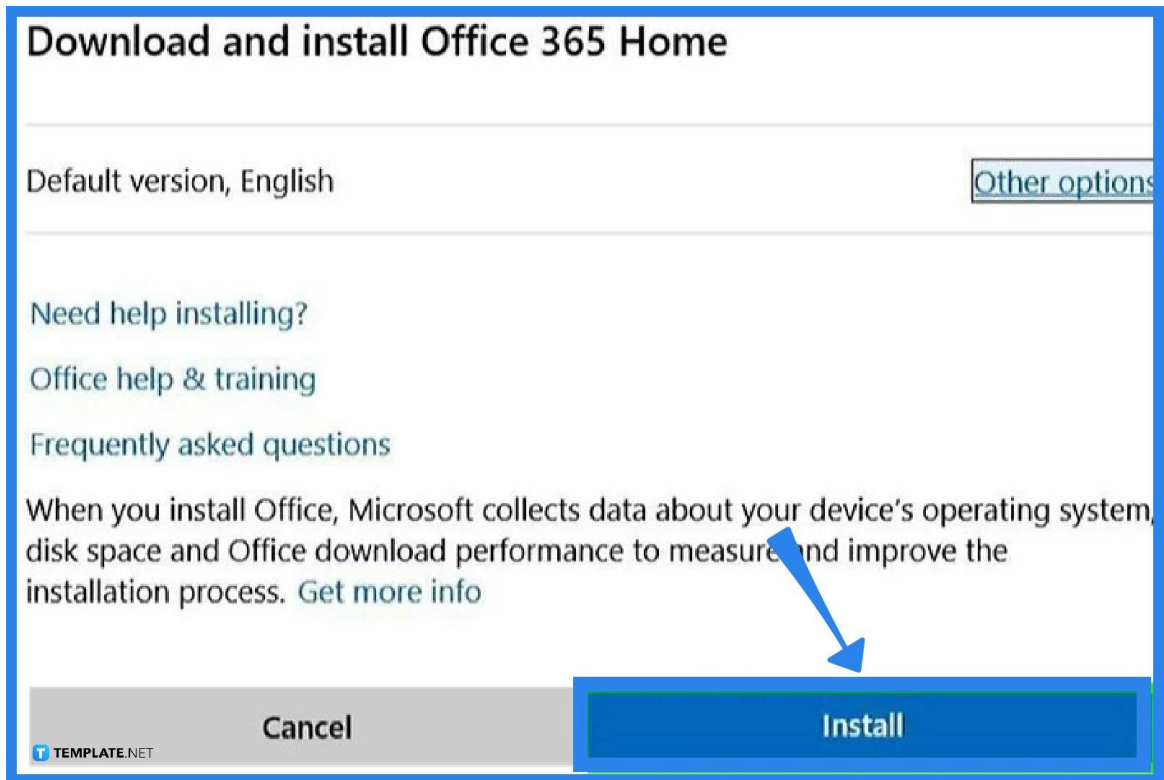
Download and install Office 365 Home

Default version, English

Other options

Need help installing?

Office help & training

Frequently asked questions

When you install Office, Microsoft collects data about your device's operating system, disk space and Office download performance to measure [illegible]nd improve the installation process. Get more info

Cancel

Install

TEMPLATE.NET